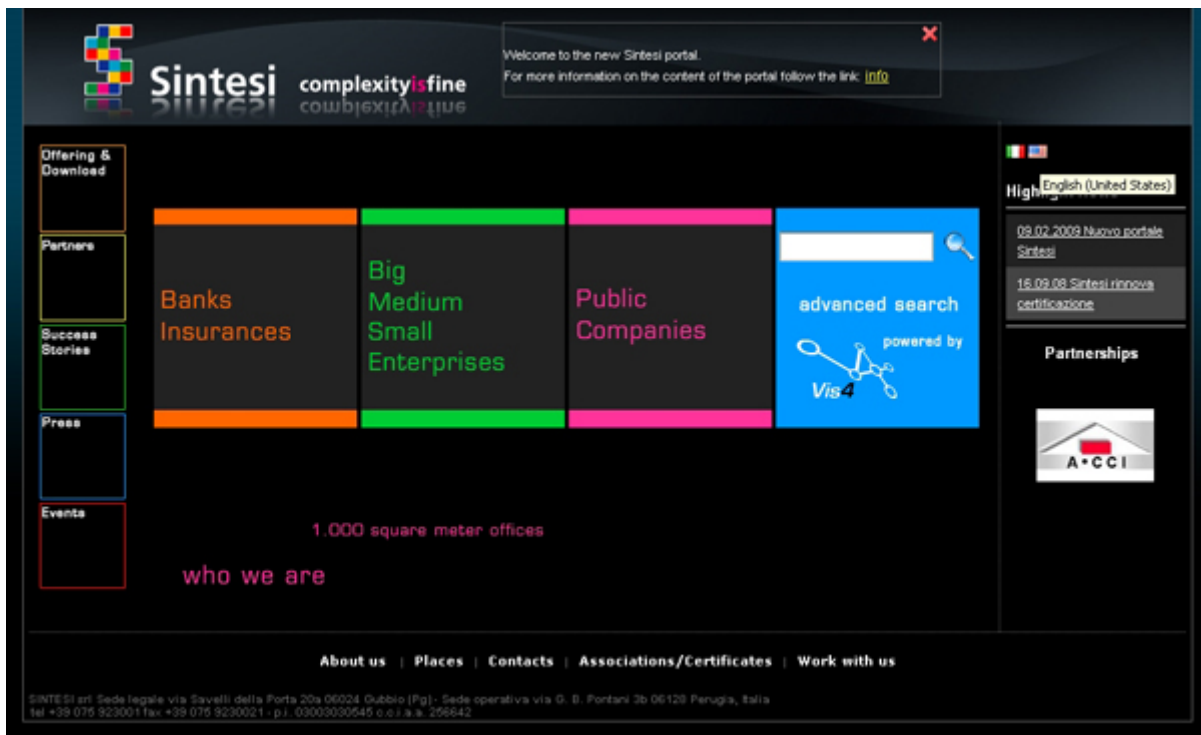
Sintesi complexityisfine

Welcome to the new Sintesi portal.
For more information on the content of the portal follow the link: info

Offering & Download

Partners

Success Stories

Press

Events

Banks Insurances

Big Medium Small Enterprises

Public Companies

advanced search

powered by

Vis4

Highl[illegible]

English (United States)

09.02.2009 Nuovo portale Sintesi

16.09.08 Sintesi rinnova certificazione

Partnerships

A•CCI

1.000 square meter offices

who we are

About us | Places | Contacts | Associations/Certificates | Work with us

SINTESI srl Sede legale via Savelli della Porta 20a 06024 Gubbio (Pg) - Sede operativa via G. B. Pontani 3b 06128 Perugia, Italia
tel +39 075 923001 fax +39 075 9230021 - p.i. 03003030545 c.c.i.a.a. 256642